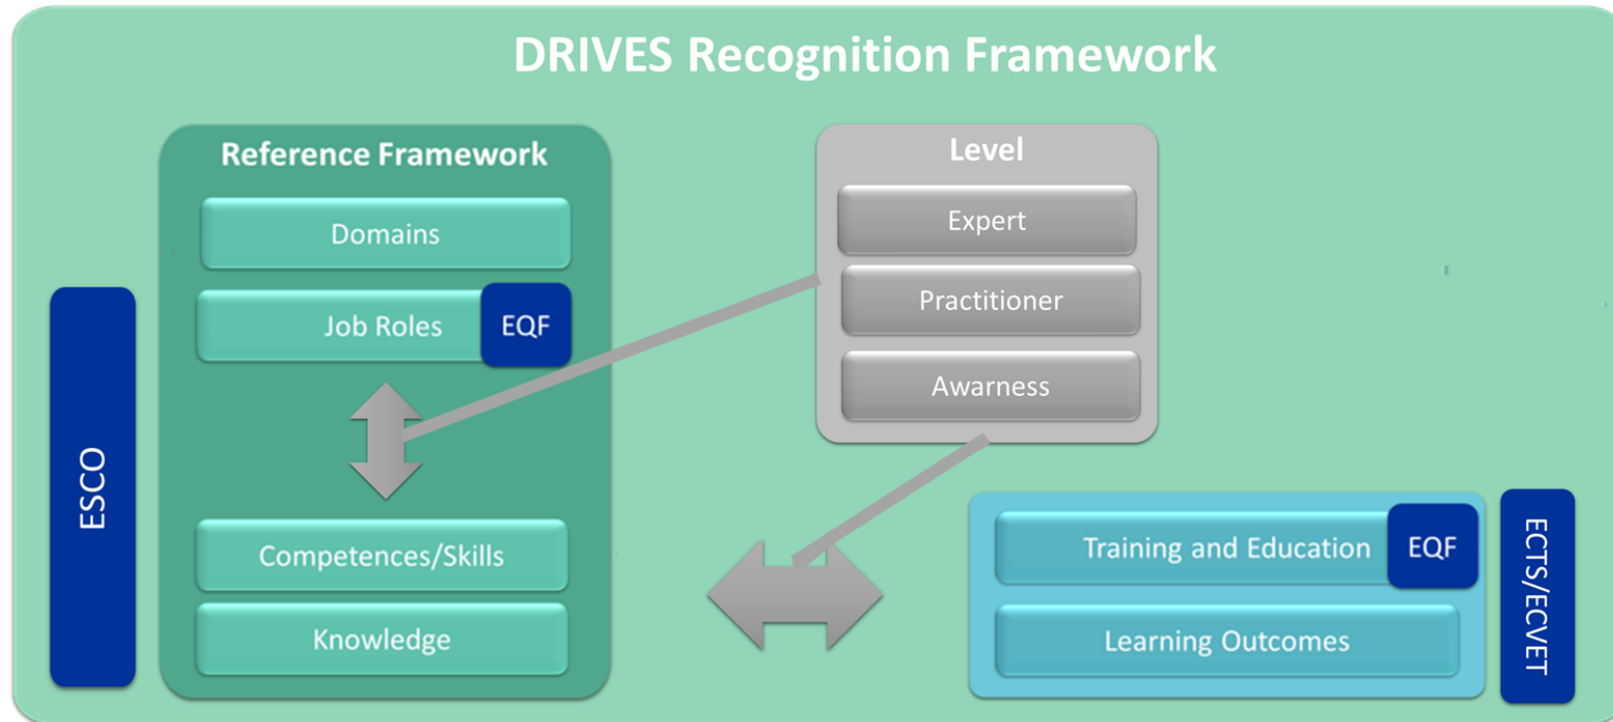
DRIVES Recognition Framework

Reference Framework

Domains

Job Roles

EQF

Competences/Skills

Knowledge

ESCO

Level

Expert

Practitioner

Awarness

Training and Education

EQF

Learning Outcomes

ECTS/ECVET